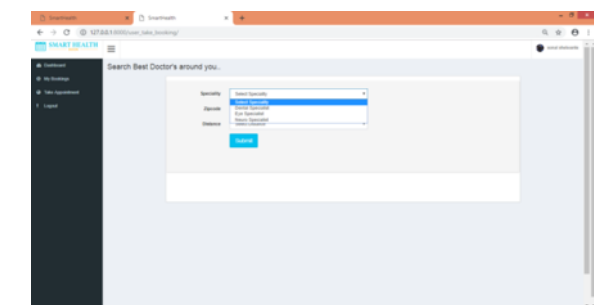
Smarthealth
Smarthealth
127.0.0.1:8000/user_take_booking/
SMART HEALTH
Dashboard
My Bookings
Take Appointment
Logout
Search Best Doctor's around you..
Speciality
Select Speciality
Select Speciality
Femle Specialist
Eye Specialist
Neuro Specialist
Zipcode
Distance
Submit